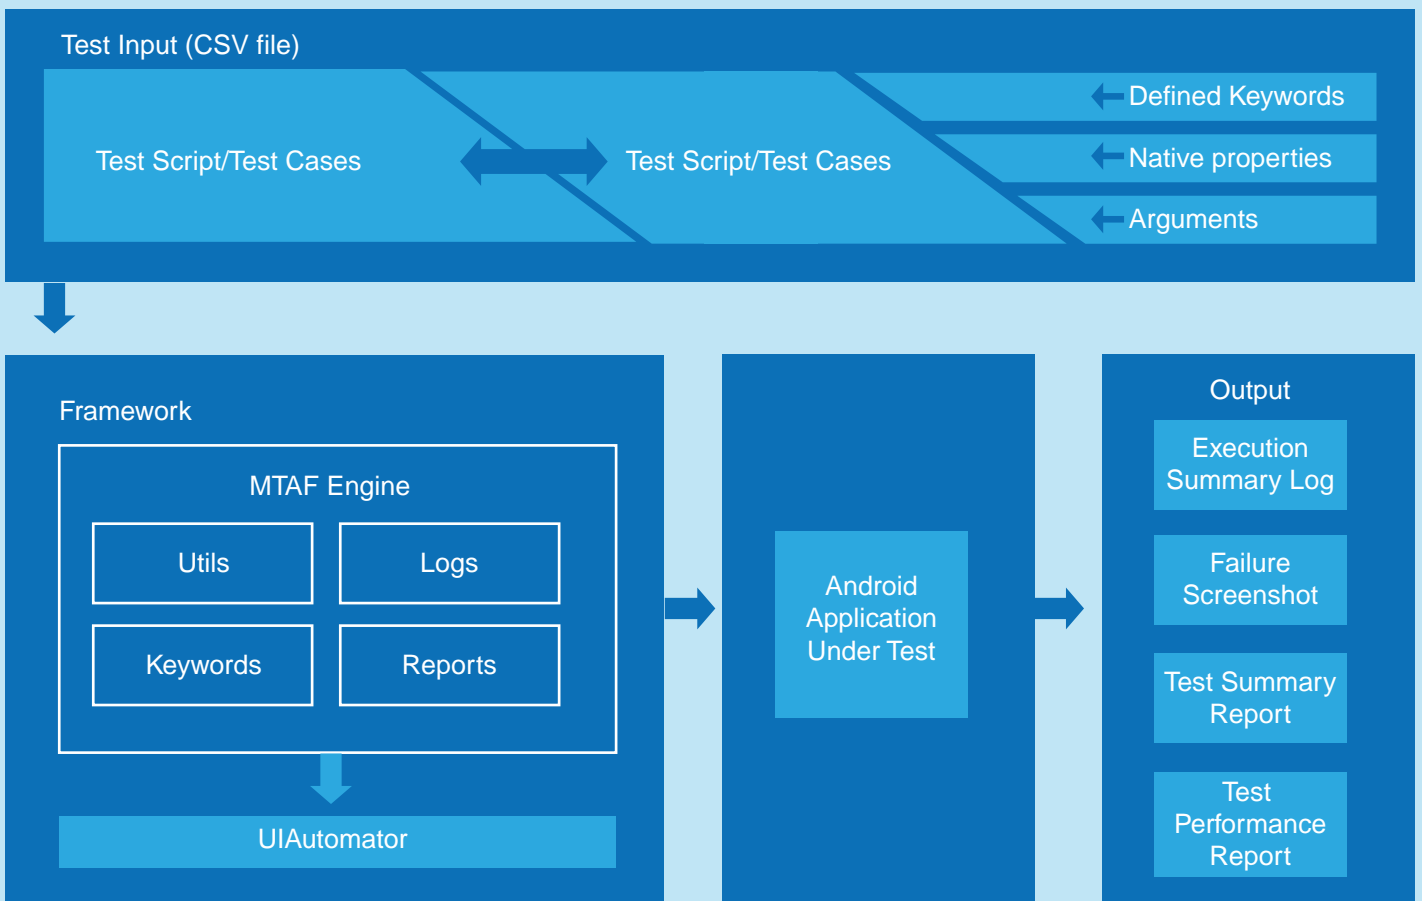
Test Input (CSV file)

Test Script/Test Cases

Test Script/Test Cases

Defined Keywords

Native properties

Arguments

Framework

MTAF Engine

Utils

Logs

Keywords

Reports

UIAutomator

Android Application Under Test

Output

Execution Summary Log

Failure Screenshot

Test Summary Report

Test Performance Report